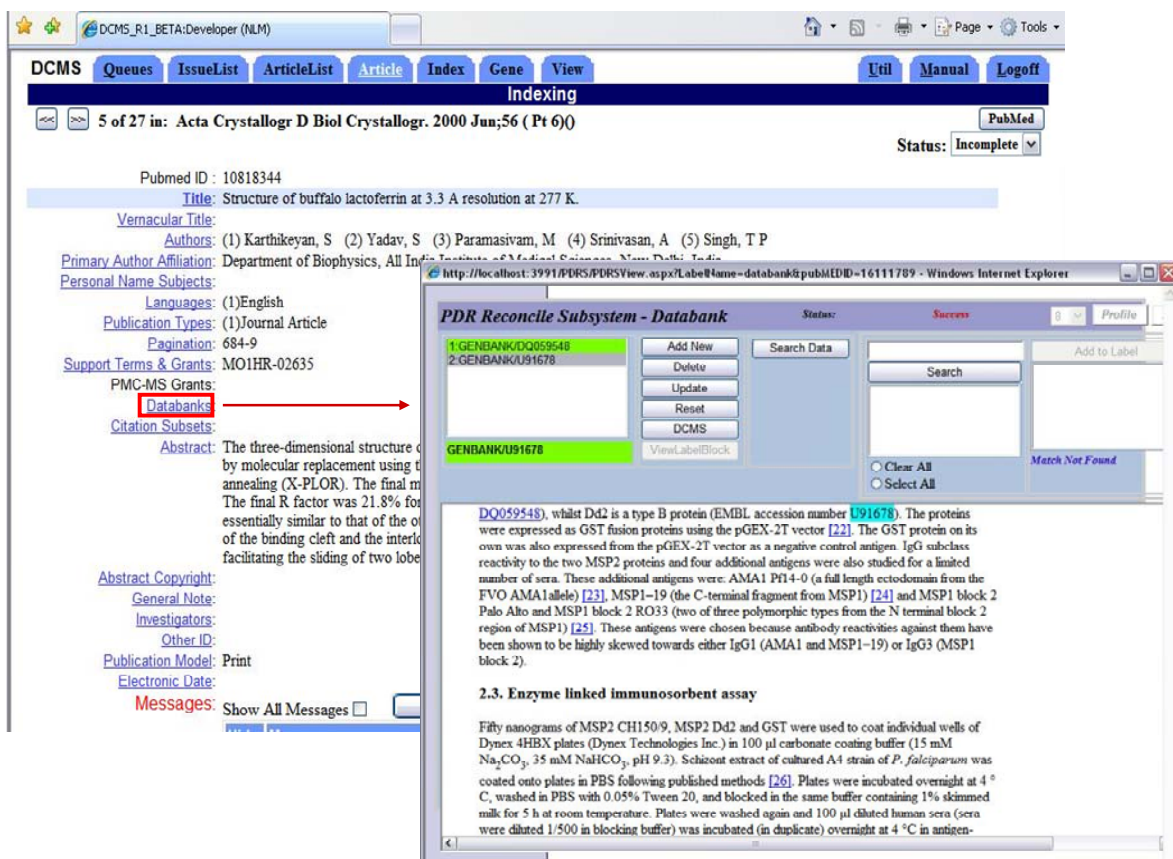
DCMS_R1_BETA:Developer (NLM)

Page • Tools •

DCMS Queues IssueList ArticleList Article Index Gene View Util Manual Logoff

Indexing

5 of 27 in: Acta Crystallogr D Biol Crystallogr. 2000 Jun;56 ( Pt 6)()

PubMed

Status: Incomplete

Pubmed ID: 10818344
Title: Structure of buffalo lactoferrin at 3.3 A resolution at 277 K.
Vernacular Title:
Authors: (1) Karthikeyan, S (2) Yadav, S (3) Paramasivam, M (4) Srinivasan, A (5) Singh, T P
Primary Author Affiliation: Department of Biophysics, All India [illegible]
Personal Name Subjects:
Languages: (1)English
Publication Types: (1)Journal Article
Pagination: 684-9
Support Terms & Grants: MO1HR-02635
PMC-MS Grants:
Databanks
Citation Subsets:
Abstract: The three-dimensional structure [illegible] by molecular replacement using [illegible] annealing (X-PLOR). The final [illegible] The final R factor was 21.8% fo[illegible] essentially similar to that of the o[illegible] of the binding cleft and the interl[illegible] facilitating the sliding of two lobe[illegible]
Abstract Copyright:
General Note:
Investigators:
Other ID:
Publication Model: Print
Electronic Date:
Messages: Show All Messages

http://localhost:3991/PDRS/PDRSView.aspx?LabelName=databank&pubMEDID=16111789 - Windows Internet Explorer

PDR Reconcile Subsystem - Databank Status: Success

Profile

1:GENBANK/DQ059548
2:GENBANK/U91678

Add New
Delete
Update
Reset
DCMS
ViewLabelBlock

Search Data

Search

Add to Label

GENBANK/U91678

Clear All
Select All

Match Not Found

DQ059548), whilst Dd2 is a type B protein (EMBL accession number U91678). The proteins were expressed as GST fusion proteins using the pGEX-2T vector [22]. The GST protein on its own was also expressed from the pGEX-2T vector as a negative control antigen. IgG subclass reactivity to the two MSP2 proteins and four additional antigens were also studied for a limited number of sera. These additional antigens were: AMA1 Pf14-0 (a full length ectodomain from the FVO AMA1allele) [23], MSP1−19 (the C-terminal fragment from MSP1) [24] and MSP1 block 2 Palo Alto and MSP1 block 2 RO33 (two of three polymorphic types from the N terminal block 2 region of MSP1) [25]. These antigens were chosen because antibody reactivities against them have been shown to be highly skewed towards either IgG1 (AMA1 and MSP1−19) or IgG3 (MSP1 block 2).

2.3. Enzyme linked immunosorbent assay

Fifty nanograms of MSP2 CH150/9, MSP2 Dd2 and GST were used to coat individual wells of Dynex 4HBX plates (Dynex Technologies Inc.) in 100 µl carbonate coating buffer (15 mM $Na_2CO_3$, 35 mM $NaHCO_3$, pH 9.3). Schizont extract of cultured A4 strain of P. falciparum was coated onto plates in PBS following published methods [26]. Plates were incubated overnight at 4 °C, washed in PBS with 0.05% Tween 20, and blocked in the same buffer containing 1% skimmed milk for 5 h at room temperature. Plates were washed again and 100 µl diluted human sera (sera were diluted 1/500 in blocking buffer) was incubated (in duplicate) overnight at 4 °C in antigen-